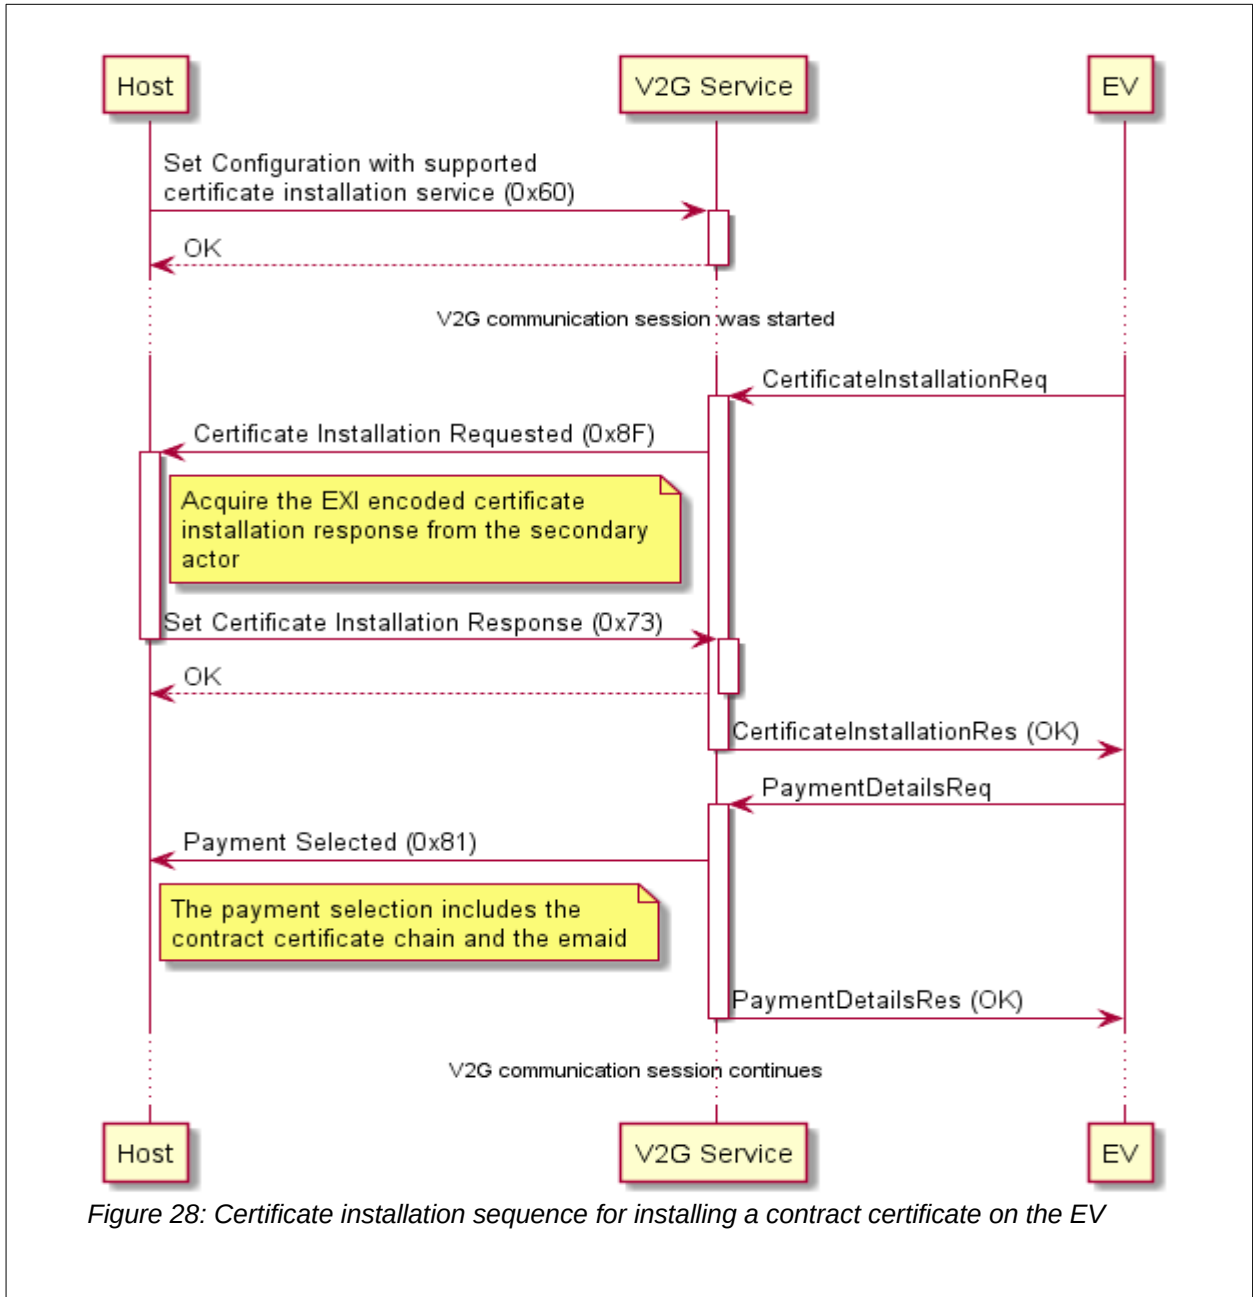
Host

V2G Service

EV

Set Configuration with supported certificate installation service (0x60)

OK

V2G communication session was started

CertificateInstallationReq

Certificate Installation Requested (0x8F)

Acquire the EXI encoded certificate installation response from the secondary actor

Set Certificate Installation Response (0x73)

OK

CertificateInstallationRes (OK)

PaymentDetailsReq

Payment Selected (0x81)

The payment selection includes the contract certificate chain and the emaid

PaymentDetailsRes (OK)

V2G communication session continues

Host

V2G Service

EV

Figure 28: Certificate installation sequence for installing a contract certificate on the EV